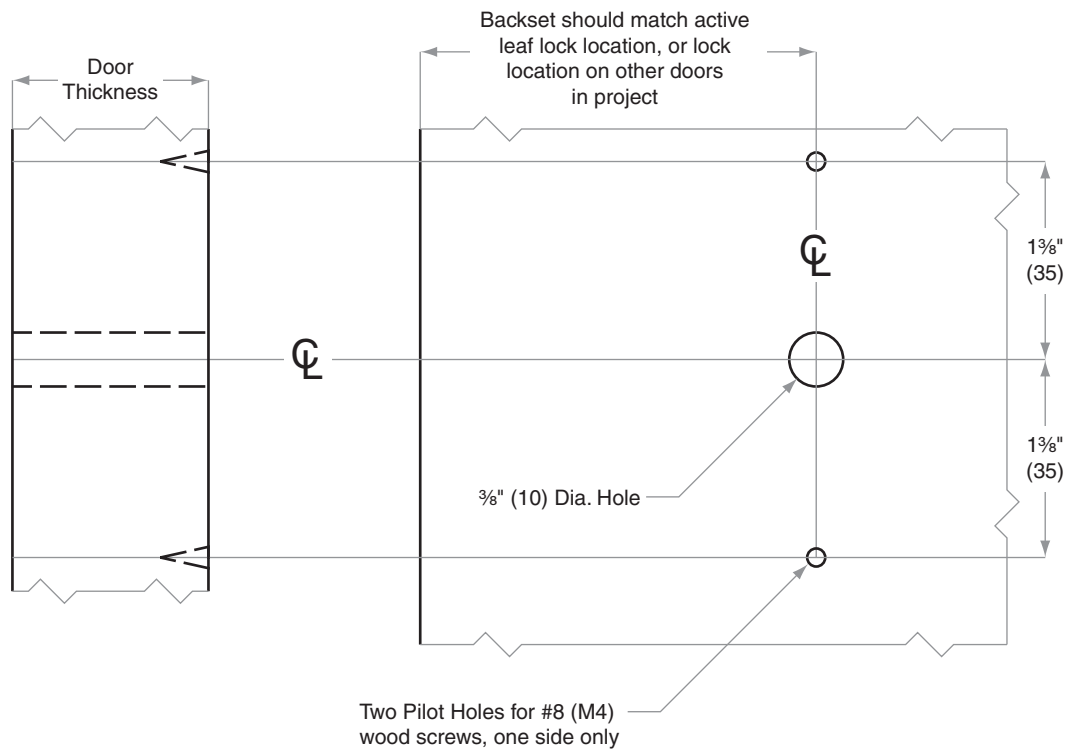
Backset should match active leaf lock location, or lock location on other doors in project

Door Thickness

℄

℄

1⅜" (35)

1⅜" (35)

⅜" (10) Dia. Hole

Two Pilot Holes for #8 (M4) wood screws, one side only